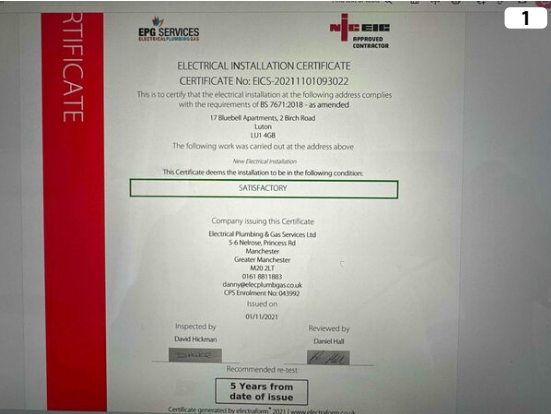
1

RTIFICATE

EPG SERVICES
ELECTRICAL PLUMBING GAS

NICEIC
APPROVED CONTRACTOR

ELECTRICAL INSTALLATION CERTIFICATE
CERTIFICATE No: EICS-20211101093022

This is to certify that the electrical installation at the following address complies with the requirements of BS 7671:2018 - as amended

17 Bluebell Apartments, 2 Birch Road
Luton
LU1 4GB

The following work was carried out at the address above

New Electrical Installation

This Certificate deems the installation to be in the following condition:

SATISFACTORY

Company issuing this Certificate

Electrical Plumbing & Gas Services Ltd
5-6 Nelrose, Princess Rd
Manchester
Greater Manchester
M20 2LT
0161 8811883
danny@elecplumbgas.co.uk
CPS Enrolment No: 043992

Issued on
01/11/2021

Inspected by
David Hickman

Reviewed by
Daniel Hall

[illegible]

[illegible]

Recommended re-test

5 Years from date of issue

Certificate generated by electraform® 2021 | www.electraform.co.uk